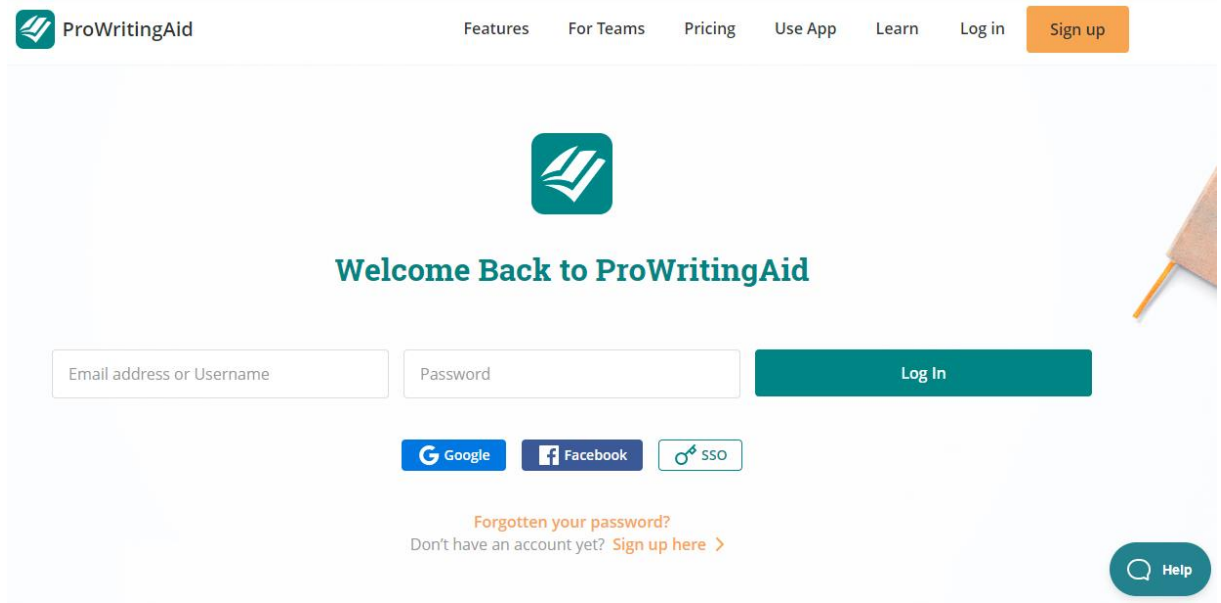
ProWritingAid

Features For Teams Pricing Use App Learn Log in Sign up

Welcome Back to ProWritingAid

Email address or Username

Password

Log In

Google Facebook SSO

Forgotten your password?

Don't have an account yet? Sign up here >

Help